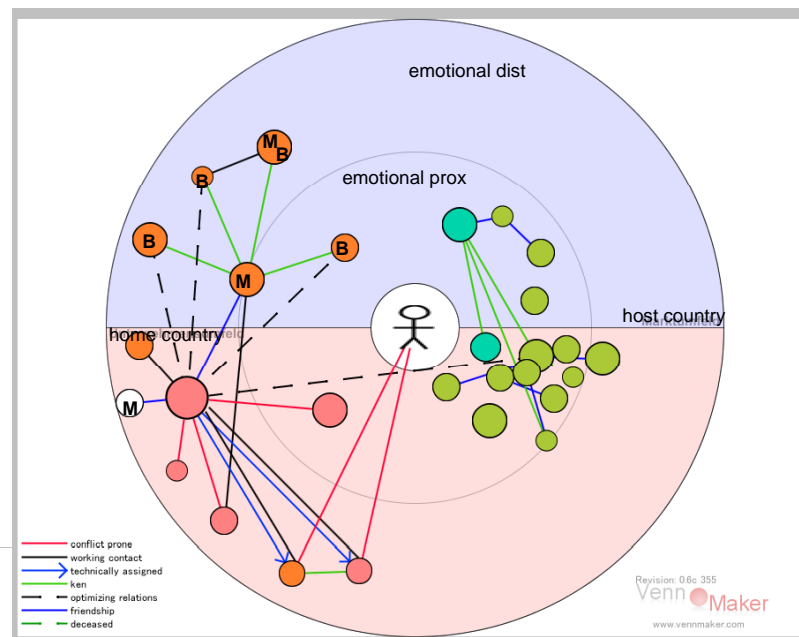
emotional dist

emotional prox

M B

B

B

B

M

home country

host country

M

conflict prone
working contact
technically assigned
ken
optimizing relations
friendship
deceased

Revision: 0.6c 355
VennMaker
www.vennmaker.com